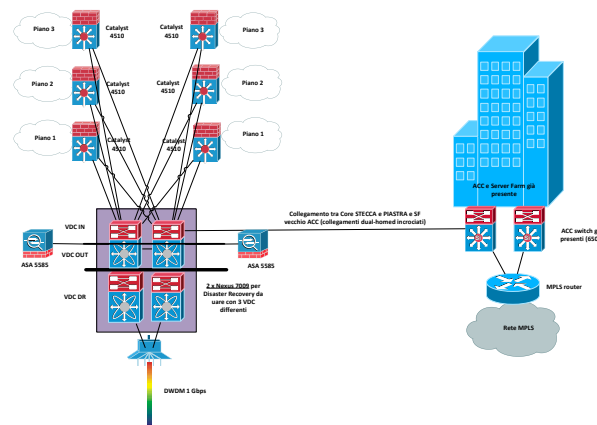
Piano 3

Catalyst 4510

Catalyst 4510

Piano 3

Piano 2

Catalyst 4510

Catalyst 4510

Piano 2

Piano 1

Catalyst 4510

Catalyst 4510

Piano 1

ACC e Server Farm già presente

Collegamento tra Core STECCA e PIASTRA e SF vecchio ACC (collegamenti dual-homed incrociati)

ACC switch gi presenti (650

VDC IN

VDC OUT

ASA 5585

ASA 5585

VDC DR

2 x Nexus 7009 per Disaster Recovery da uare con 3 VDC differenti

MPLS router

Rete MPLS

DWDM 1 Gbps